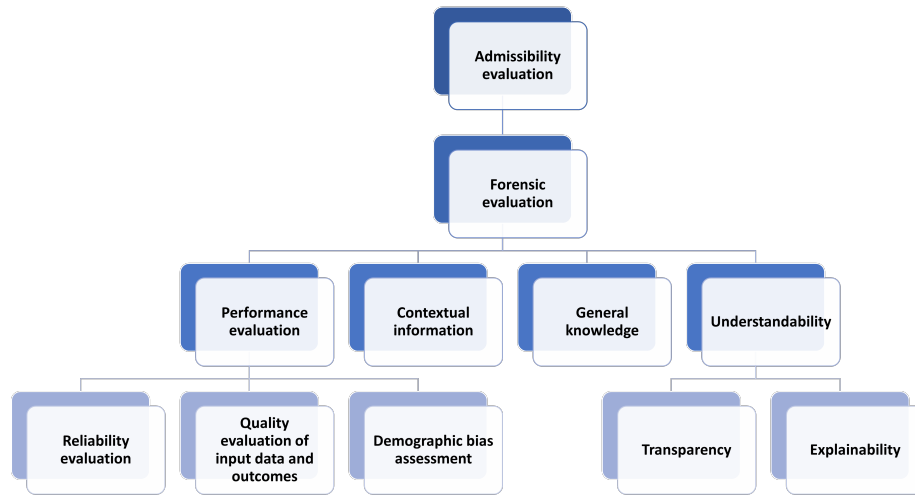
Admissibility evaluation

Forensic evaluation

Performance evaluation

Contextual information

General knowledge

Understandability

Reliability evaluation

Quality evaluation of input data and outcomes

Demographic bias assessment

Transparency

Explainability